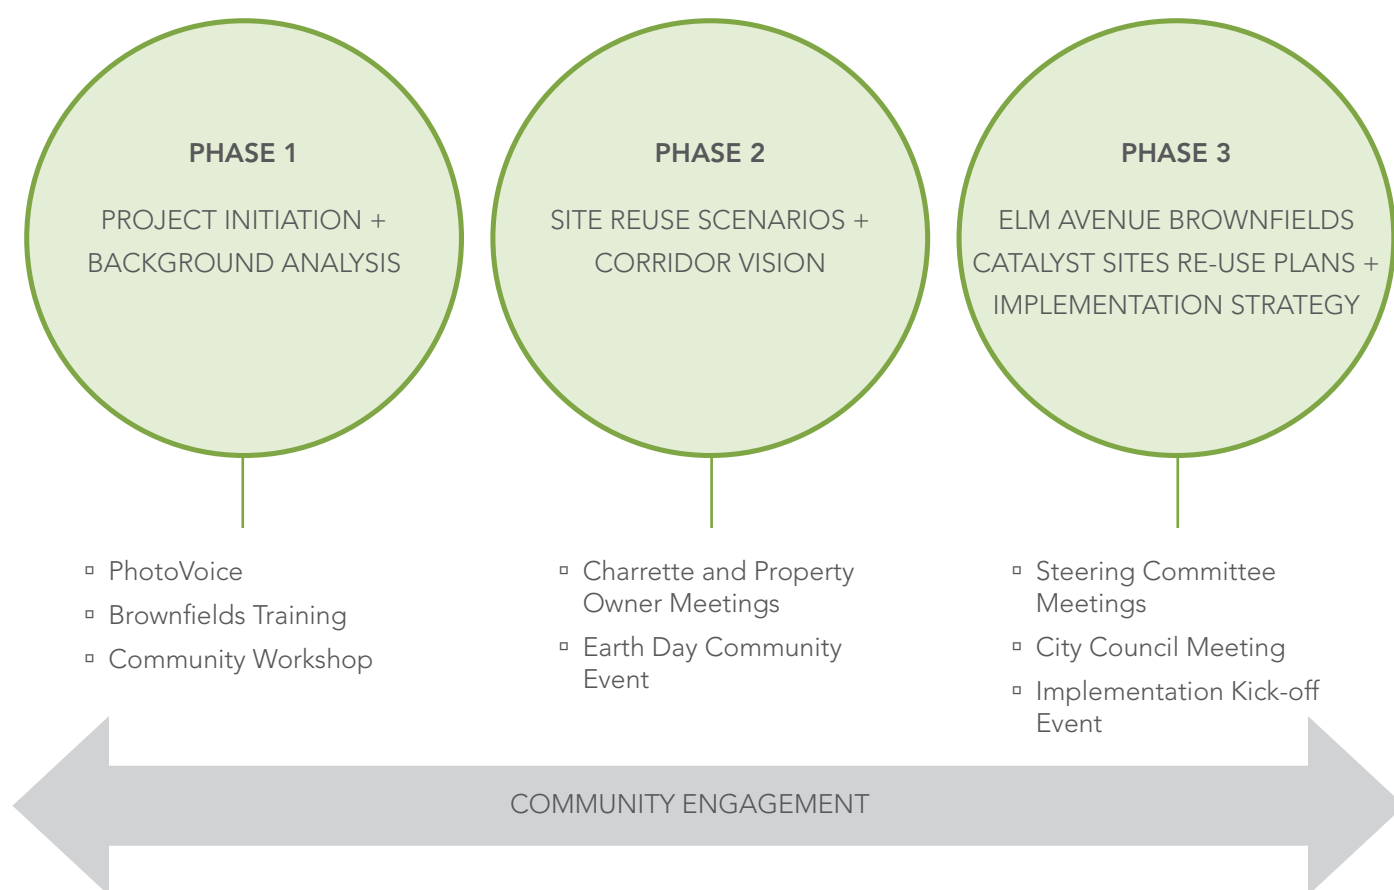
PHASE 1

PROJECT INITIATION + BACKGROUND ANALYSIS

PHASE 2

SITE REUSE SCENARIOS + CORRIDOR VISION

PHASE 3

ELM AVENUE BROWNFIELDS CATALYST SITES RE-USE PLANS + IMPLEMENTATION STRATEGY

▫ PhotoVoice
▫ Brownfields Training
▫ Community Workshop

▫ Charrette and Property Owner Meetings
▫ Earth Day Community Event

▫ Steering Committee Meetings
▫ City Council Meeting
▫ Implementation Kick-off Event

COMMUNITY ENGAGEMENT